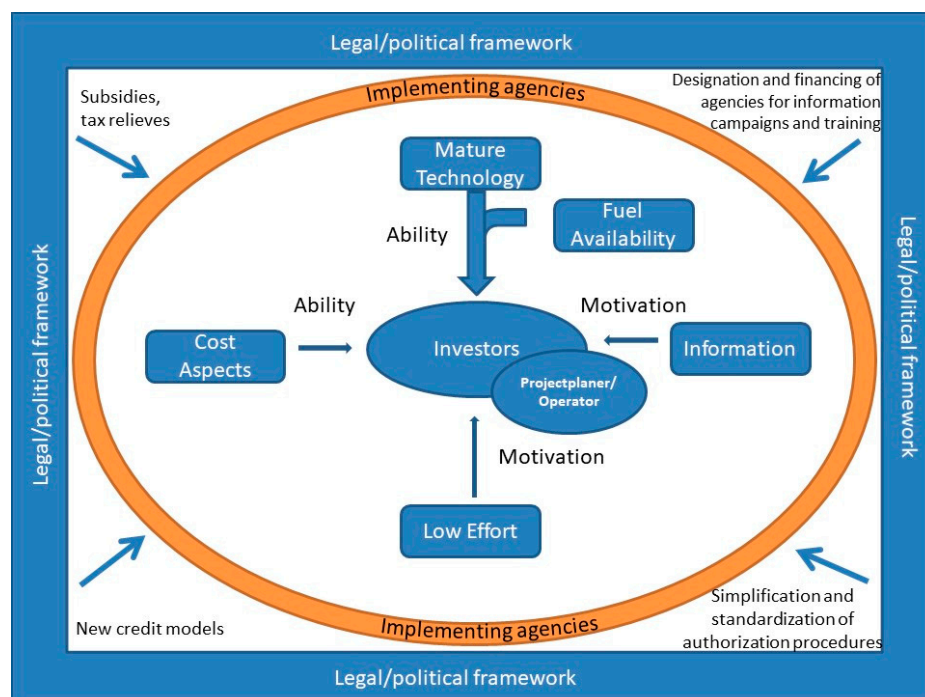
Legal/political framework

Subsidies, tax relieves

Implementing agencies

Designation and financing of agencies for information campaigns and training

Mature Technology

Fuel Availability

Ability

Legal/political framework

Legal/political framework

Ability

Motivation

Cost Aspects

Investors

Information

Projectplaner/ Operator

Motivation

Low Effort

New credit models

Implementing agencies

Simplification and standardization of authorization procedures

Legal/political framework